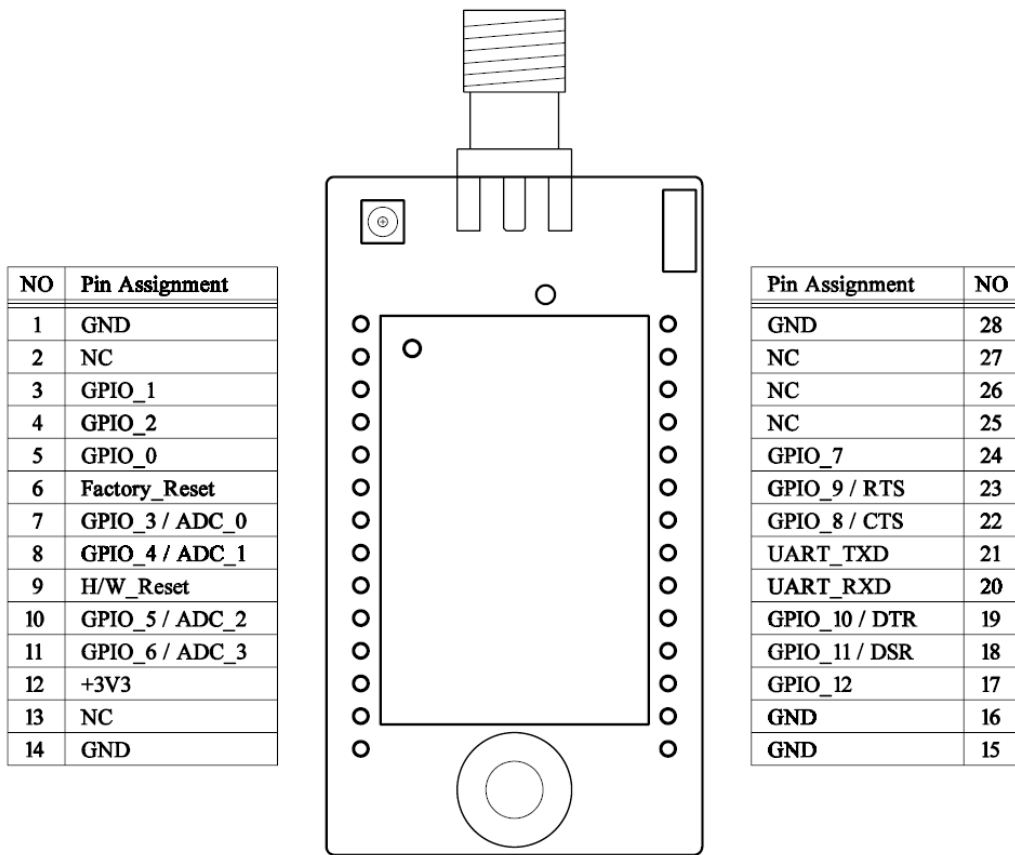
| NO | Pin Assignment |
|---|---|
| 1 | GND |
| 2 | NC |
| 3 | GPIO_1 |
| 4 | GPIO_2 |
| 5 | GPIO_0 |
| 6 | Factory_Reset |
| 7 | GPIO_3 / ADC_0 |
| 8 | GPIO_4 / ADC_1 |
| 9 | H/W_Reset |
| 10 | GPIO_5 / ADC_2 |
| 11 | GPIO_6 / ADC_3 |
| 12 | +3V3 |
| 13 | NC |
| 14 | GND |

| Pin Assignment | NO |
|---|---|
| GND | 28 |
| NC | 27 |
| NC | 26 |
| NC | 25 |
| GPIO_7 | 24 |
| GPIO_9 / RTS | 23 |
| GPIO_8 / CTS | 22 |
| UART_TXD | 21 |
| UART_RXD | 20 |
| GPIO_10 / DTR | 19 |
| GPIO_11 / DSR | 18 |
| GPIO_12 | 17 |
| GND | 16 |
| GND | 15 |